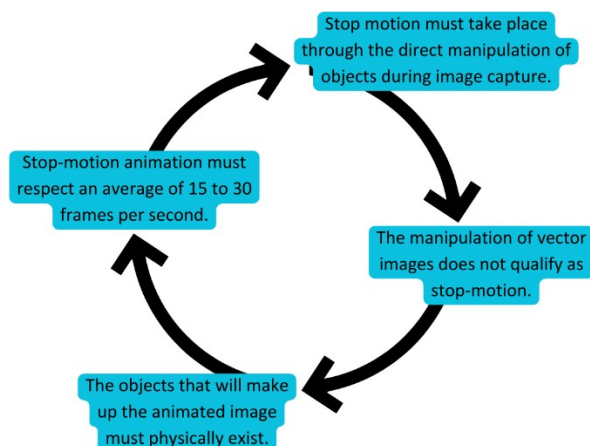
Stop motion must take place through the direct manipulation of objects during image capture.

The manipulation of vector images does not qualify as stop-motion.

The objects that will make up the animated image must physically exist.

Stop-motion animation must respect an average of 15 to 30 frames per second.